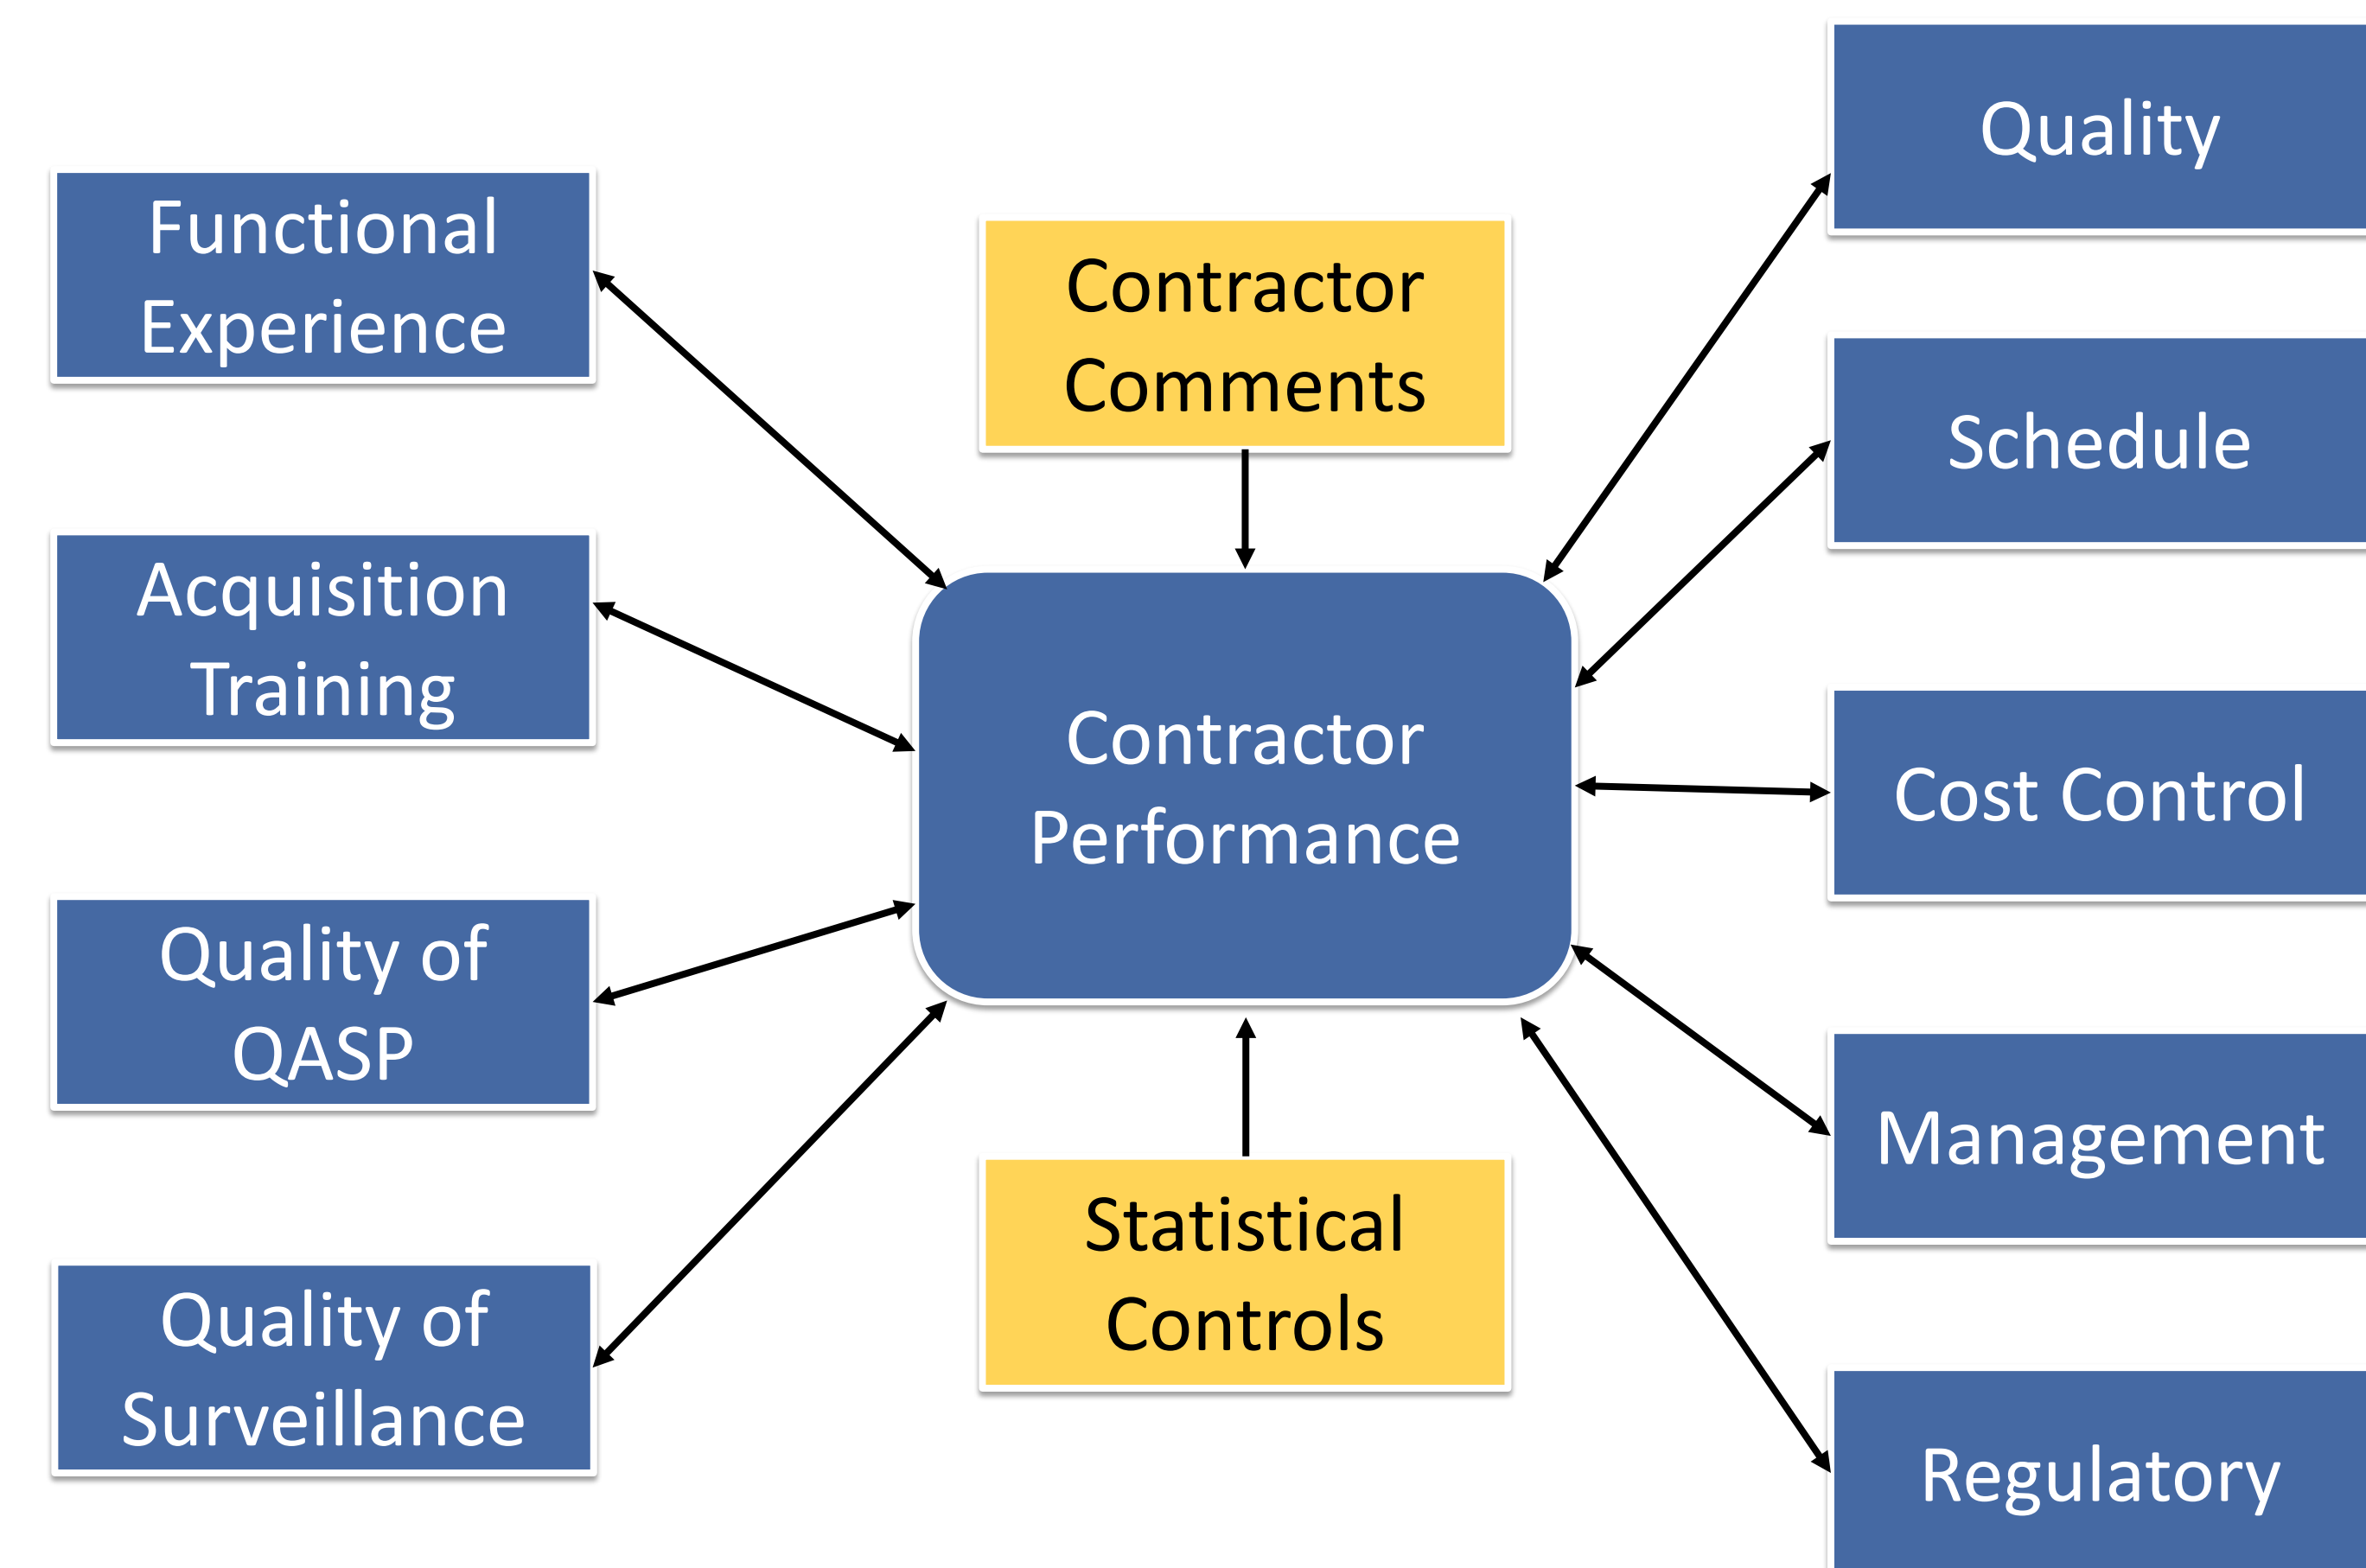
Functional Experience

Acquisition Training

Quality of QASP

Quality of Surveillance

Contractor Comments

Contractor Performance

Statistical Controls

Quality

Schedule

Cost Control

Management

Regulatory